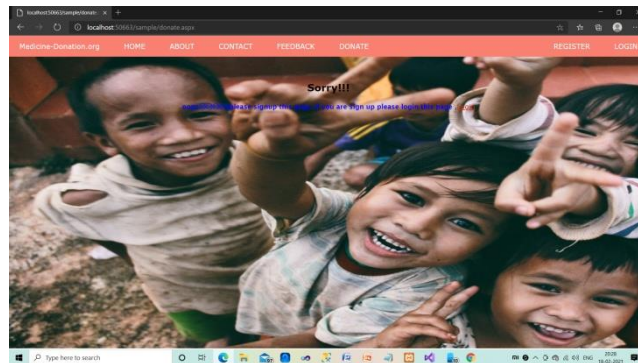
localhost:50663/sample/donate × +

localhost:50663/sample/donate.aspx

Medicine-Donation.org HOME ABOUT CONTACT FEEDBACK DONATE REGISTER LOGIN

Sorry!!!

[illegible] please signup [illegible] you are sign up please login this page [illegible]

Type here to search

ENG 20:20 15-03-2021